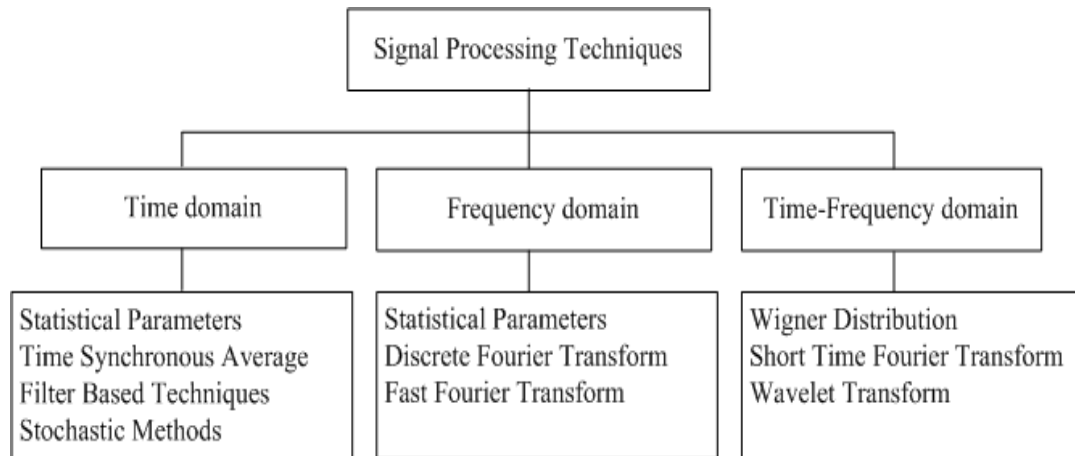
Signal Processing Techniques

Time domain

Frequency domain

Time-Frequency domain

Statistical Parameters
Time Synchronous Average
Filter Based Techniques
Stochastic Methods

Statistical Parameters
Discrete Fourier Transform
Fast Fourier Transform

Wigner Distribution
Short Time Fourier Transform
Wavelet Transform